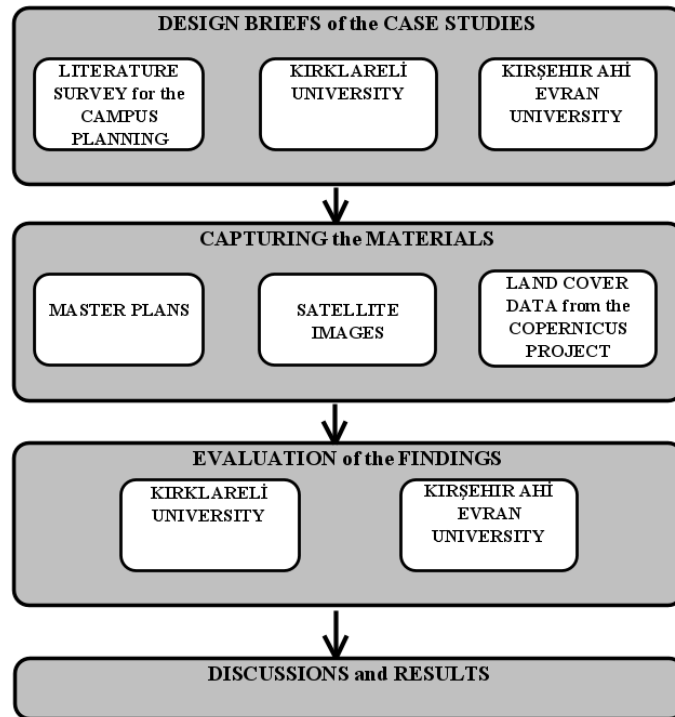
DESIGN BRIEFS of the CASE STUDIES

LITERATURE SURVEY for the CAMPUS PLANNING

KIRKLARELİ UNIVERSITY

KIRŞEHIR AHİ EVRAN UNIVERSITY

CAPTURING the MATERIALS

MASTER PLANS

SATELLITE IMAGES

LAND COVER DATA from the COPERNICUS PROJECT

EVALUATION of the FINDINGS

KIRKLARELİ UNIVERSITY

KIRŞEHIR AHİ EVRAN UNIVERSITY

DISCUSSIONS and RESULTS